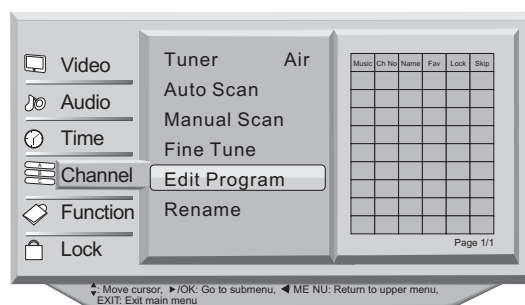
Video
Audio
Time
Channel
Function
Lock

Tuner Air
Auto Scan
Manual Scan
Fine Tune
Edit Program
Rename

| Music | Ch No | Name | Fav | Lock | Skip |
|---|---|---|---|---|---|
| | | | | | |
| | | | | | |
| | | | | | |
| | | | | | |
| | | | | | |
| | | | | | |
| | | | | | |
| | | | | | |
| | | | | | |

Page 1/1

: Move cursor, ►/OK: Go to submenu, ◄ ME NU: Return to upper menu, EXIT: Exit main menu